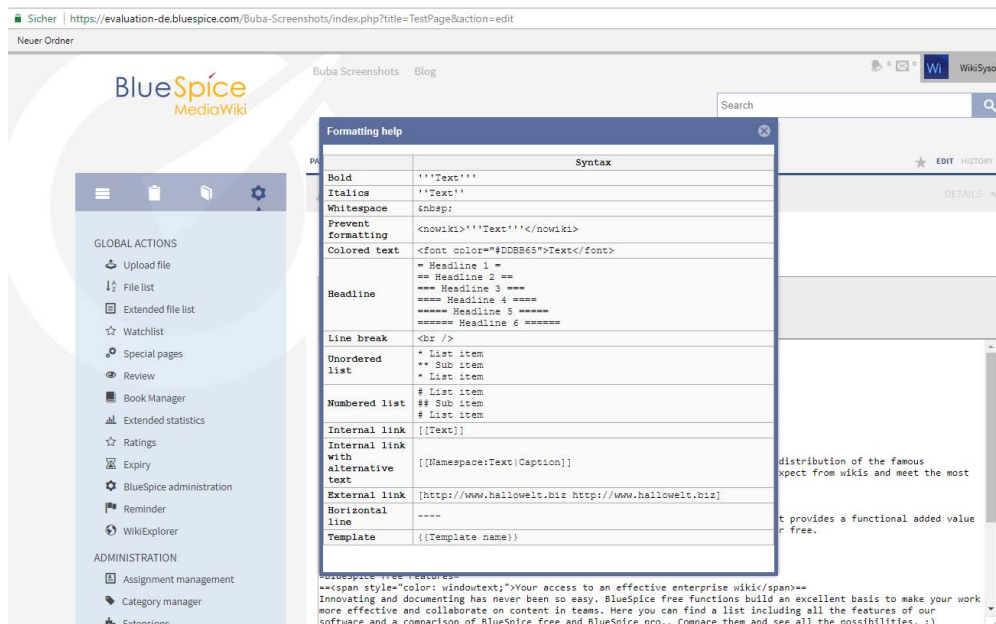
Sicher | https://evaluation-de.bluespice.com/Buba-Screenshots/index.php?title=TestPage&action=edit

Neuer Ordner

BlueSpice MediaWiki

Buba Screenshots Blog

Wi WikiSyso

Search

EDIT HISTORY

DETAILS

GLOBAL ACTIONS

Upload file

File list

Extended file list

Watchlist

Special pages

Review

Book Manager

Extended statistics

Ratings

Expiry

BlueSpice administration

Reminder

WikiExplorer

ADMINISTRATION

Assignment management

Category manager

Extensions

Formatting help

| | Syntax |
|---|---|
| Bold | '''Text''' |
| Italics | ''Text'' |
| Whitespace | &nbsp; |
| Prevent formatting | <nowiki>'''Text'''</nowiki> |
| Colored text | <font color="#DDBB65">Text</font> |
| Headline | = Headline 1 = == Headline 2 == === Headline 3 === ==== Headline 4 ==== ===== Headline 5 ===== ====== Headline 6 ====== |
| Line break | <br /> |
| Unordered list | * List item ** Sub item * List item |
| Numbered list | # List item ## Sub item # List item |
| Internal link | [[Text]] |
| Internal link with alternative text | [[Namespace:Text\|Caption]] |
| External link | [http://www.hallowelt.biz http://www.hallowelt.biz] |
| Horizontal line | ---- |
| Template | {{Template name}} |

distribution of the famous
xpect from wikis and meet the most

t provides a functional added value
r free.

=BlueSpice free features=
==<span style="color: windowtext;">Your access to an effective enterprise wiki</span>==
Innovating and documenting has never been so easy. BlueSpice free functions build an excellent basis to make your work more effective and collaborate on content in teams. Here you can find a list including all the features of our software and a comparison of BlueSpice free and BlueSpice pro.. Compare them and see all the possibilities. :)